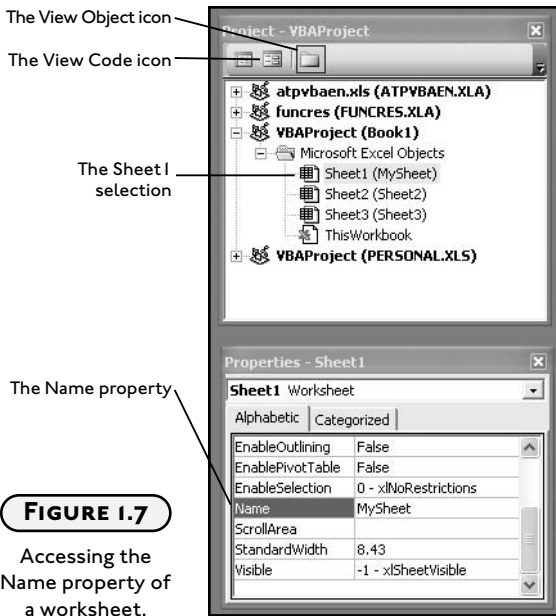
The View Object icon

The View Code icon

The Sheet I selection

The Name property

FIGURE 1.7

Accessing the Name property of a worksheet.

Project - VBAProject

atpvbaen.xls (ATPVBAEN.XLA)
funcres (FUNCRES.XLA)
VBAProject (Book1)
Microsoft Excel Objects
Sheet1 (MySheet)
Sheet2 (Sheet2)
Sheet3 (Sheet3)
ThisWorkbook
VBAProject (PERSONAL.XLS)

Properties - Sheet1

Sheet1 Worksheet

Alphabetic | Categorized

| EnableOutlining | False |
|---|---|
| EnablePivotTable | False |
| EnableSelection | 0 - xlNoRestrictions |
| Name | MySheet |
| ScrollArea | |
| StandardWidth | 8.43 |
| Visible | -1 - xlSheetVisible |